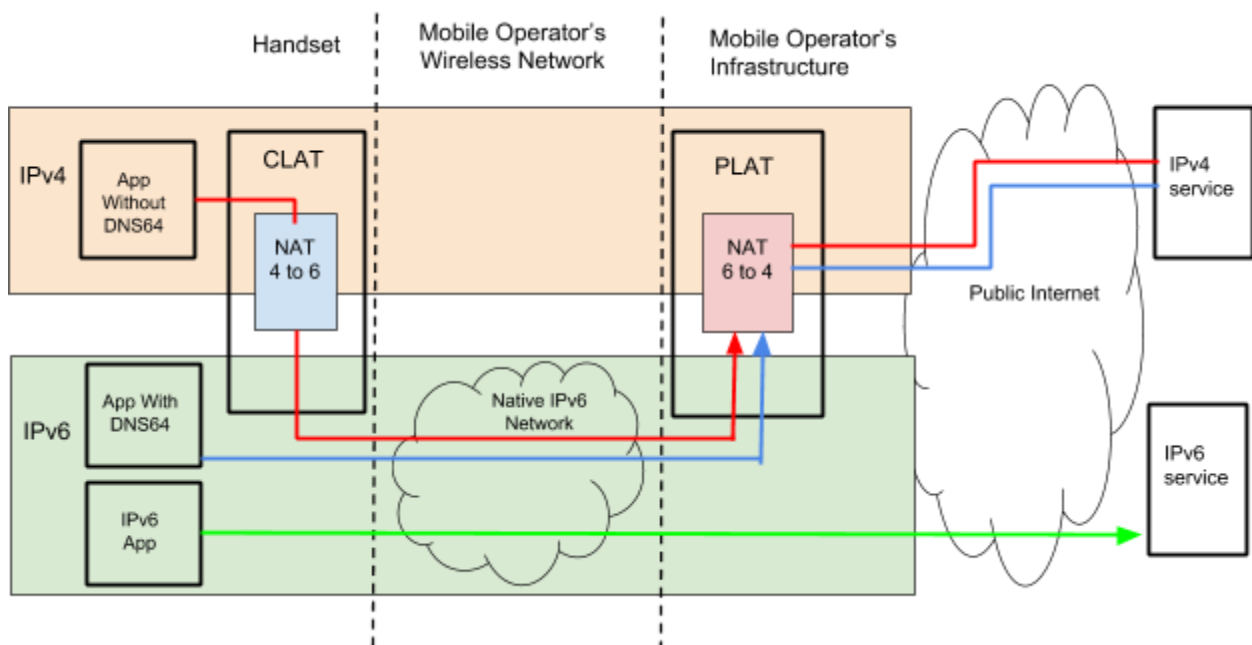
Handset

Mobile Operator's Wireless Network

Mobile Operator's Infrastructure

IPv4

App Without DNS64

CLAT

NAT 4 to 6

PLAT

NAT 6 to 4

IPv4 service

Public Internet

IPv6

App With DNS64

Native IPv6 Network

IPv6 App

IPv6 service